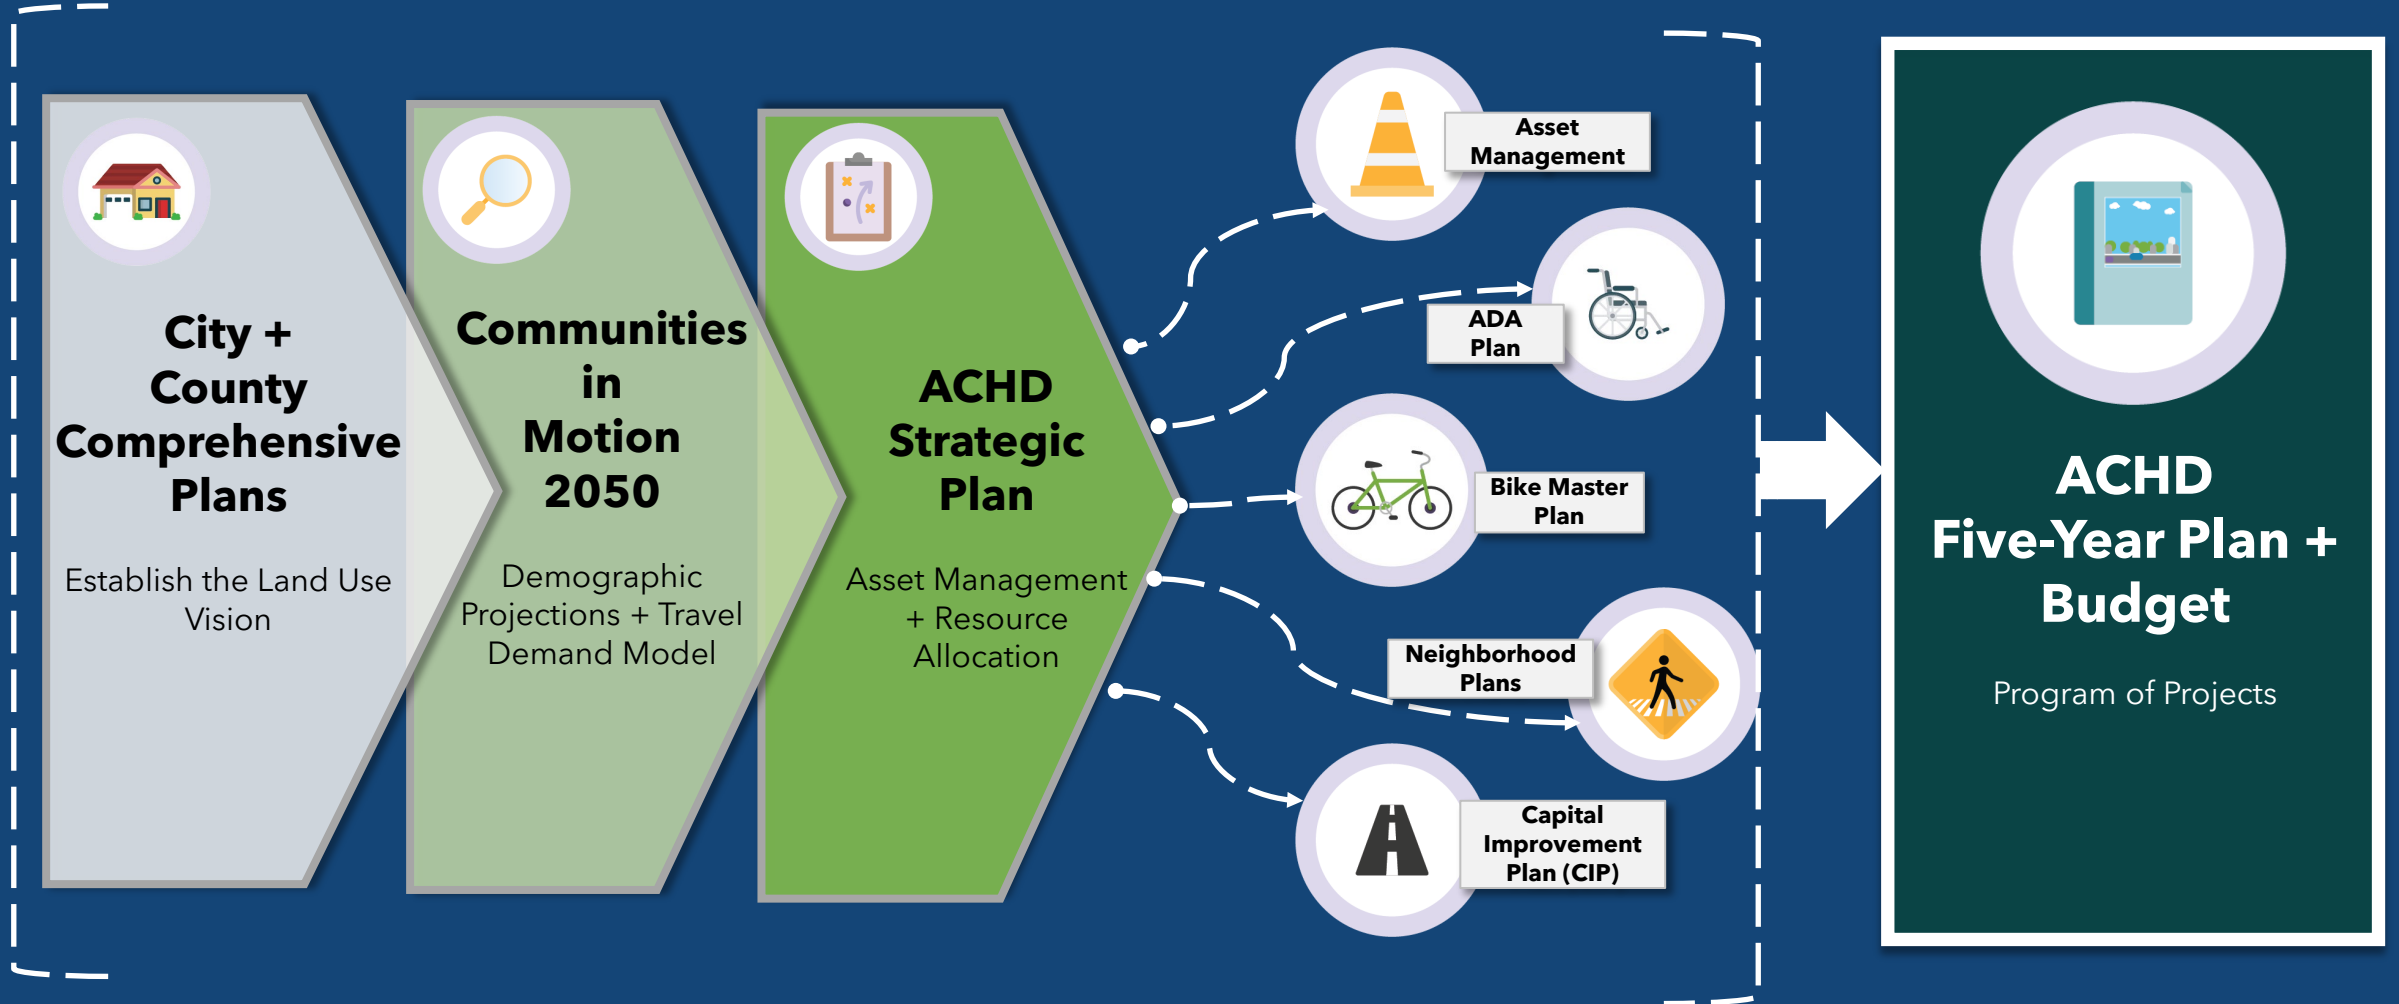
City + County Comprehensive Plans

Establish the Land Use Vision

Communities in Motion 2050

Demographic Projections + Travel Demand Model

ACHD Strategic Plan

Asset Management + Resource Allocation

Asset Management

ADA Plan

Bike Master Plan

Neighborhood Plans

Capital Improvement Plan (CIP)

ACHD Five-Year Plan + Budget

Program of Projects